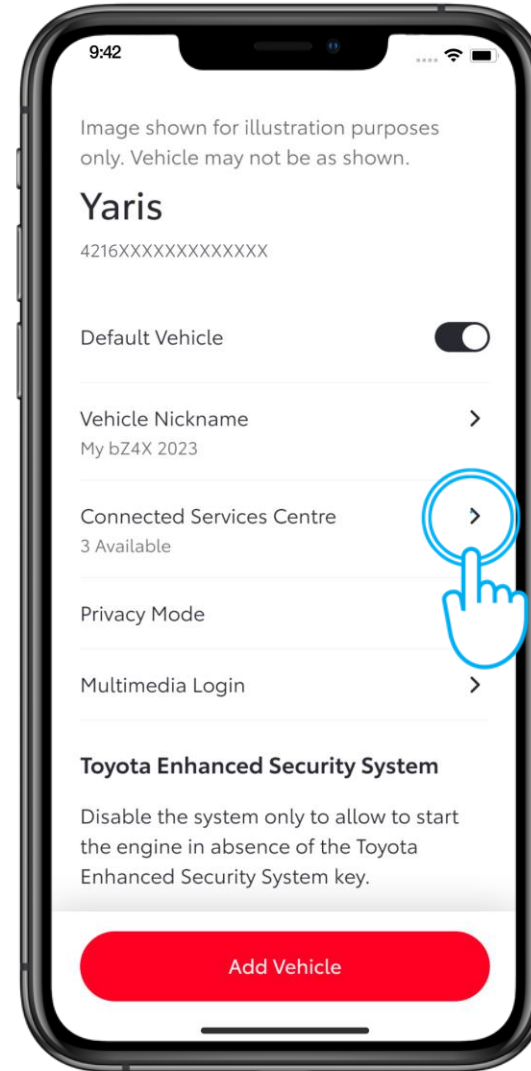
9:42

Image shown for illustration purposes only. Vehicle may not be as shown.

Yaris

4216XXXXXXXXXXXXX

Default Vehicle

Vehicle Nickname
My bZ4X 2023

Connected Services Centre
3 Available

Privacy Mode

Multimedia Login

Toyota Enhanced Security System

Disable the system only to allow to start the engine in absence of the Toyota Enhanced Security System key.

Add Vehicle